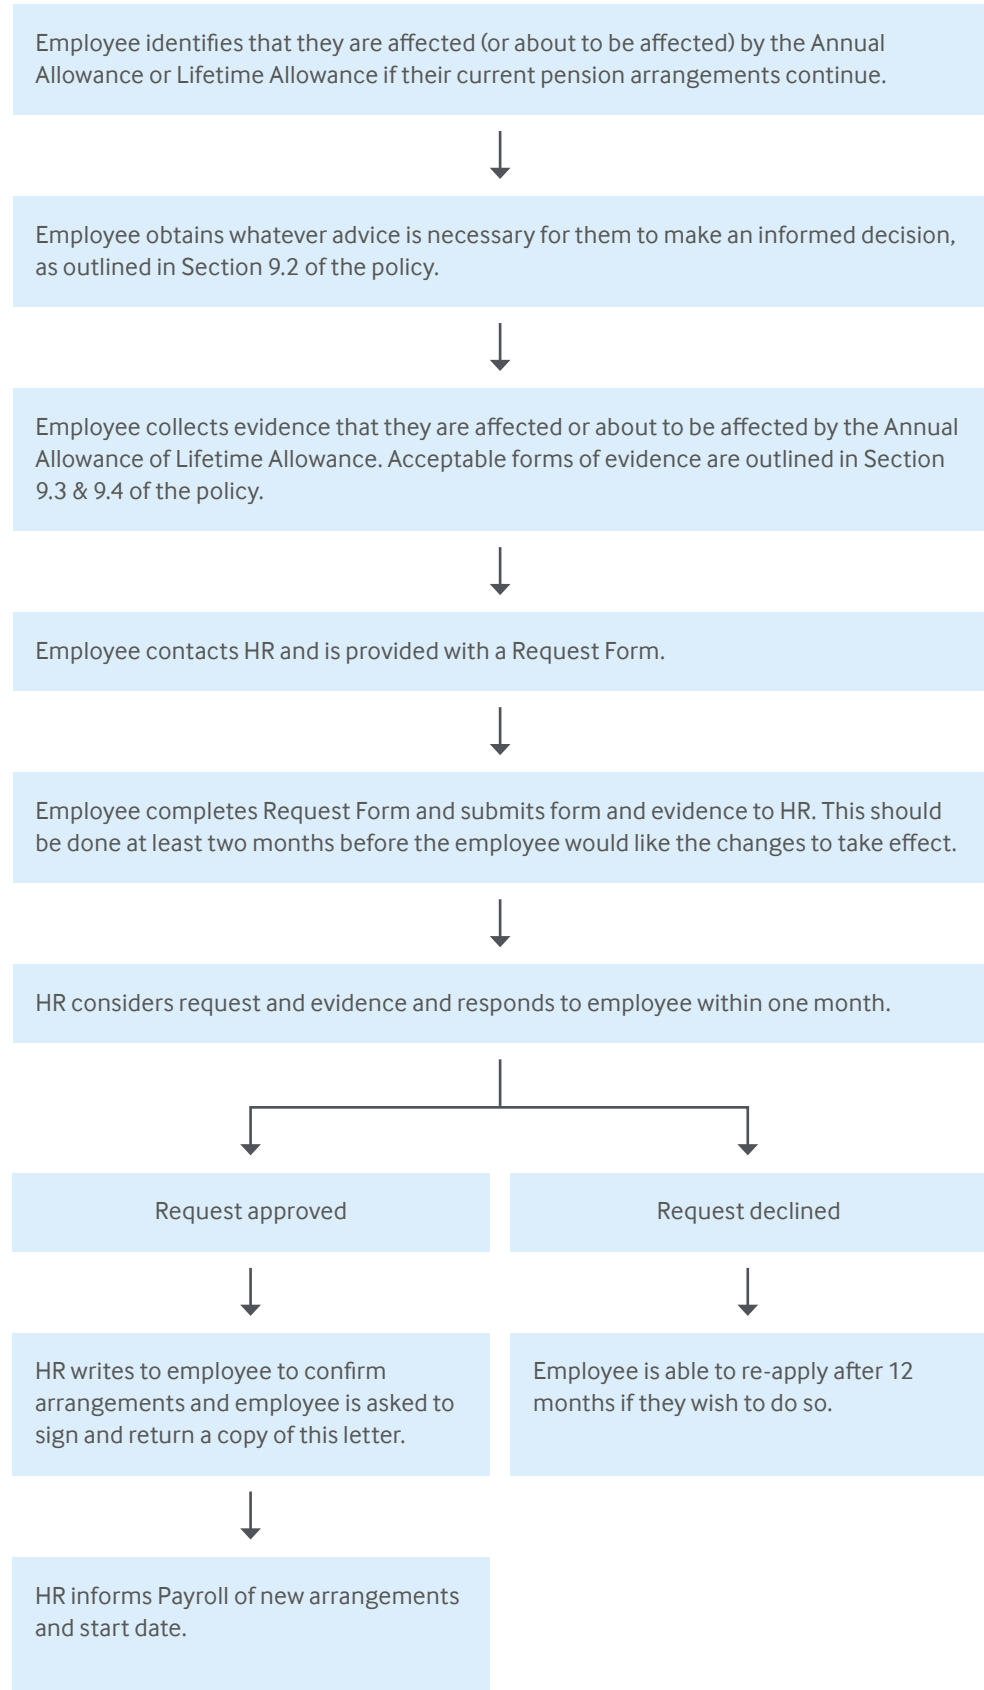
Employee identifies that they are affected (or about to be affected) by the Annual Allowance or Lifetime Allowance if their current pension arrangements continue.

Employee obtains whatever advice is necessary for them to make an informed decision, as outlined in Section 9.2 of the policy.

Employee collects evidence that they are affected or about to be affected by the Annual Allowance of Lifetime Allowance. Acceptable forms of evidence are outlined in Section 9.3 & 9.4 of the policy.

Employee contacts HR and is provided with a Request Form.

Employee completes Request Form and submits form and evidence to HR. This should be done at least two months before the employee would like the changes to take effect.

HR considers request and evidence and responds to employee within one month.

Request approved

HR writes to employee to confirm arrangements and employee is asked to sign and return a copy of this letter.

HR informs Payroll of new arrangements and start date.

Request declined

Employee is able to re-apply after 12 months if they wish to do so.